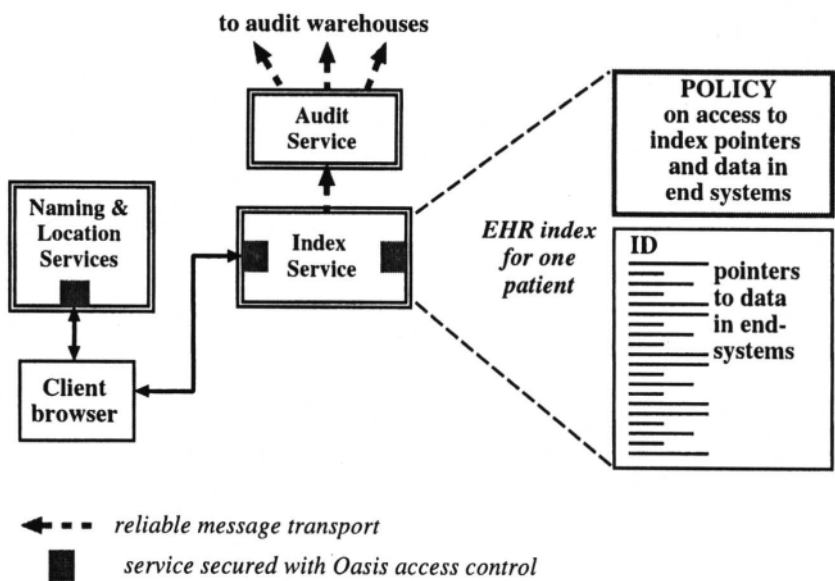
to audit warehouses

Audit Service

POLICY on access to index pointers and data in end systems

Naming & Location Services

Index Service

EHR index for one patient

ID

pointers to data in end-systems

Client browser

reliable message transport

service secured with Oasis access control